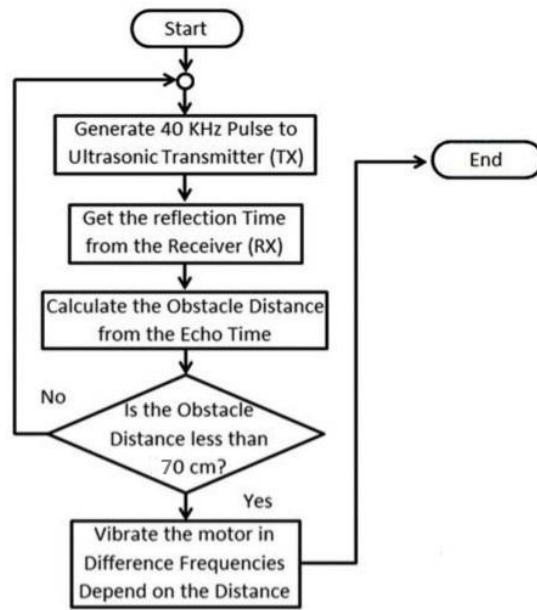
Start

Generate 40 KHz Pulse to Ultrasonic Transmitter (TX)

End

Get the reflection Time from the Receiver (RX)

Calculate the Obstacle Distance from the Echo Time

No

Is the Obstacle Distance less than 70 cm?

Yes

Vibrate the motor in Difference Frequencies Depend on the Distance